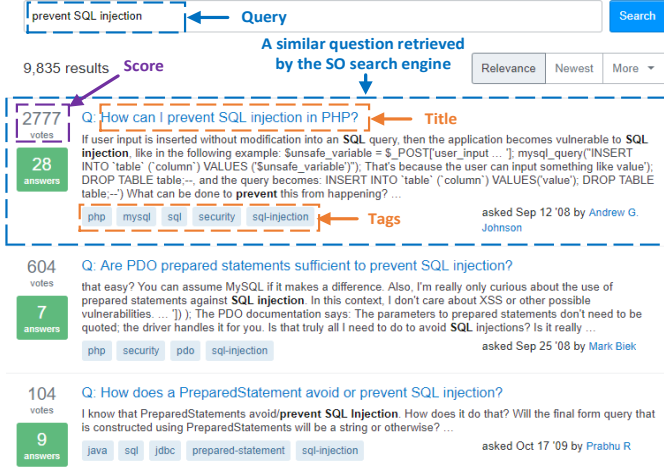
prevent SQL injection

Query

Search

A similar question retrieved by the SO search engine

9,835 results

Score

Relevance | Newest | More

2777 votes

28 answers

Q: How can I prevent SQL injection in PHP?

Title

If user input is inserted without modification into an SQL query, then the application becomes vulnerable to SQL injection, like in the following example: $unsafe_variable = $_POST['user_input ... ']; mysql_query("INSERT INTO `table` (`column`) VALUES ('$unsafe_variable')"); That's because the user can input something like value'); DROP TABLE table;--, and the query becomes: INSERT INTO `table` (`column`) VALUES('value'); DROP TABLE table;--') What can be done to prevent this from happening? ...

php | mysql | sql | security | sql-injection

Tags

asked Sep 12 '08 by Andrew G. Johnson

604 votes

7 answers

Q: Are PDO prepared statements sufficient to prevent SQL injection?

that easy? You can assume MySQL if it makes a difference. Also, I'm really only curious about the use of prepared statements against SQL injection. In this context, I don't care about XSS or other possible vulnerabilities. ... ']) ); The PDO documentation says: The parameters to prepared statements don't need to be quoted; the driver handles it for you. Is that truly all I need to do to avoid SQL injections? Is it really ...

php | security | pdo | sql-injection

asked Sep 25 '08 by Mark Biek

104 votes

9 answers

Q: How does a PreparedStatement avoid or prevent SQL injection?

I know that PreparedStatements avoid/prevent SQL Injection. How does it do that? Will the final form query that is constructed using PreparedStatements will be a string or otherwise? ...

java | sql | jdbc | prepared-statement | sql-injection

asked Oct 17 '09 by Prabhu R